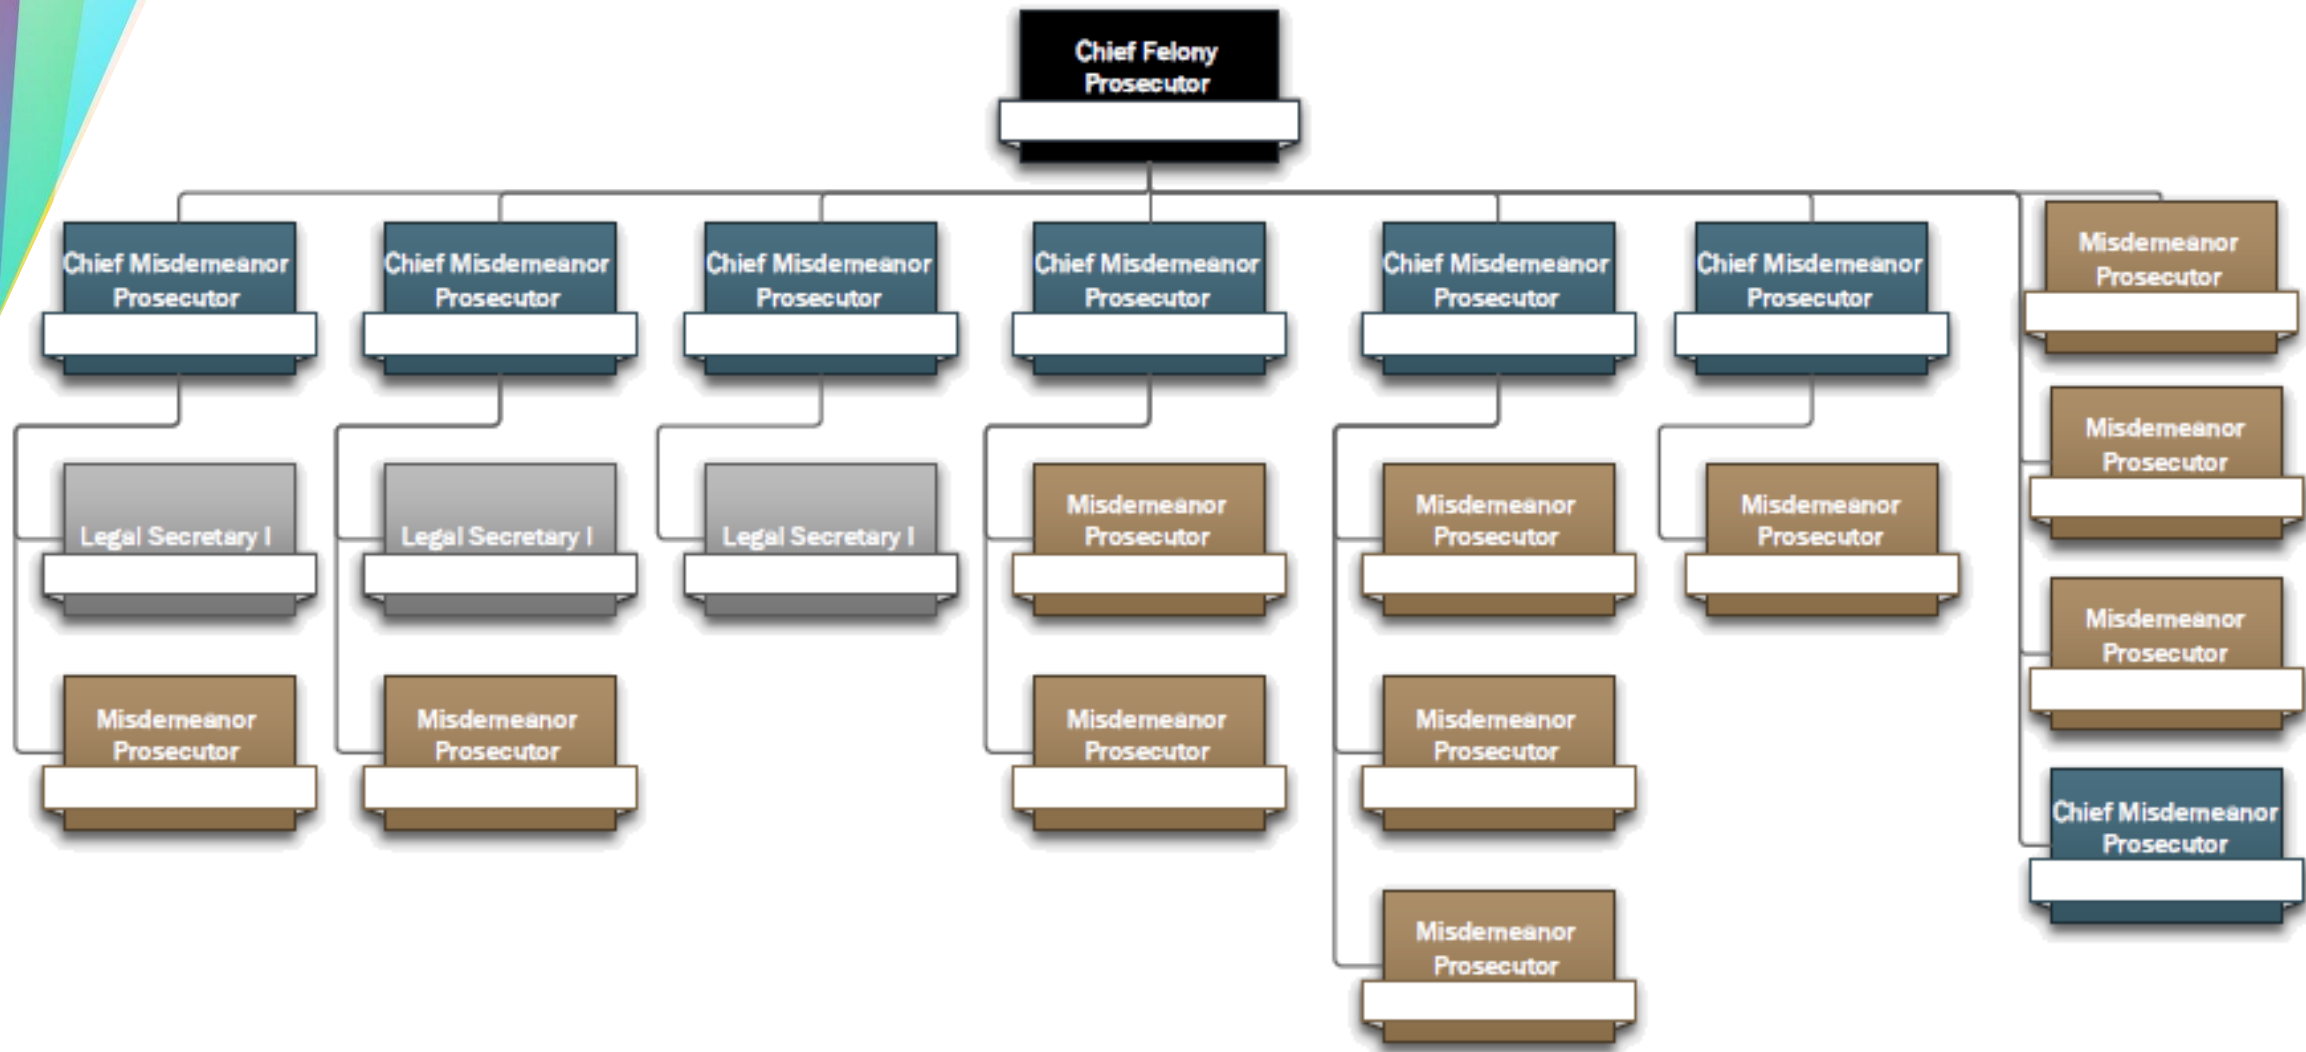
Chief Felony Prosecutor

Chief Misdemeanor Prosecutor

Legal Secretary I

Misdemeanor Prosecutor

Chief Misdemeanor Prosecutor

Legal Secretary I

Misdemeanor Prosecutor

Chief Misdemeanor Prosecutor

Legal Secretary I

Chief Misdemeanor Prosecutor

Misdemeanor Prosecutor

Misdemeanor Prosecutor

Chief Misdemeanor Prosecutor

Misdemeanor Prosecutor

Misdemeanor Prosecutor

Misdemeanor Prosecutor

Chief Misdemeanor Prosecutor

Misdemeanor Prosecutor

Misdemeanor Prosecutor

Misdemeanor Prosecutor

Misdemeanor Prosecutor

Chief Misdemeanor Prosecutor